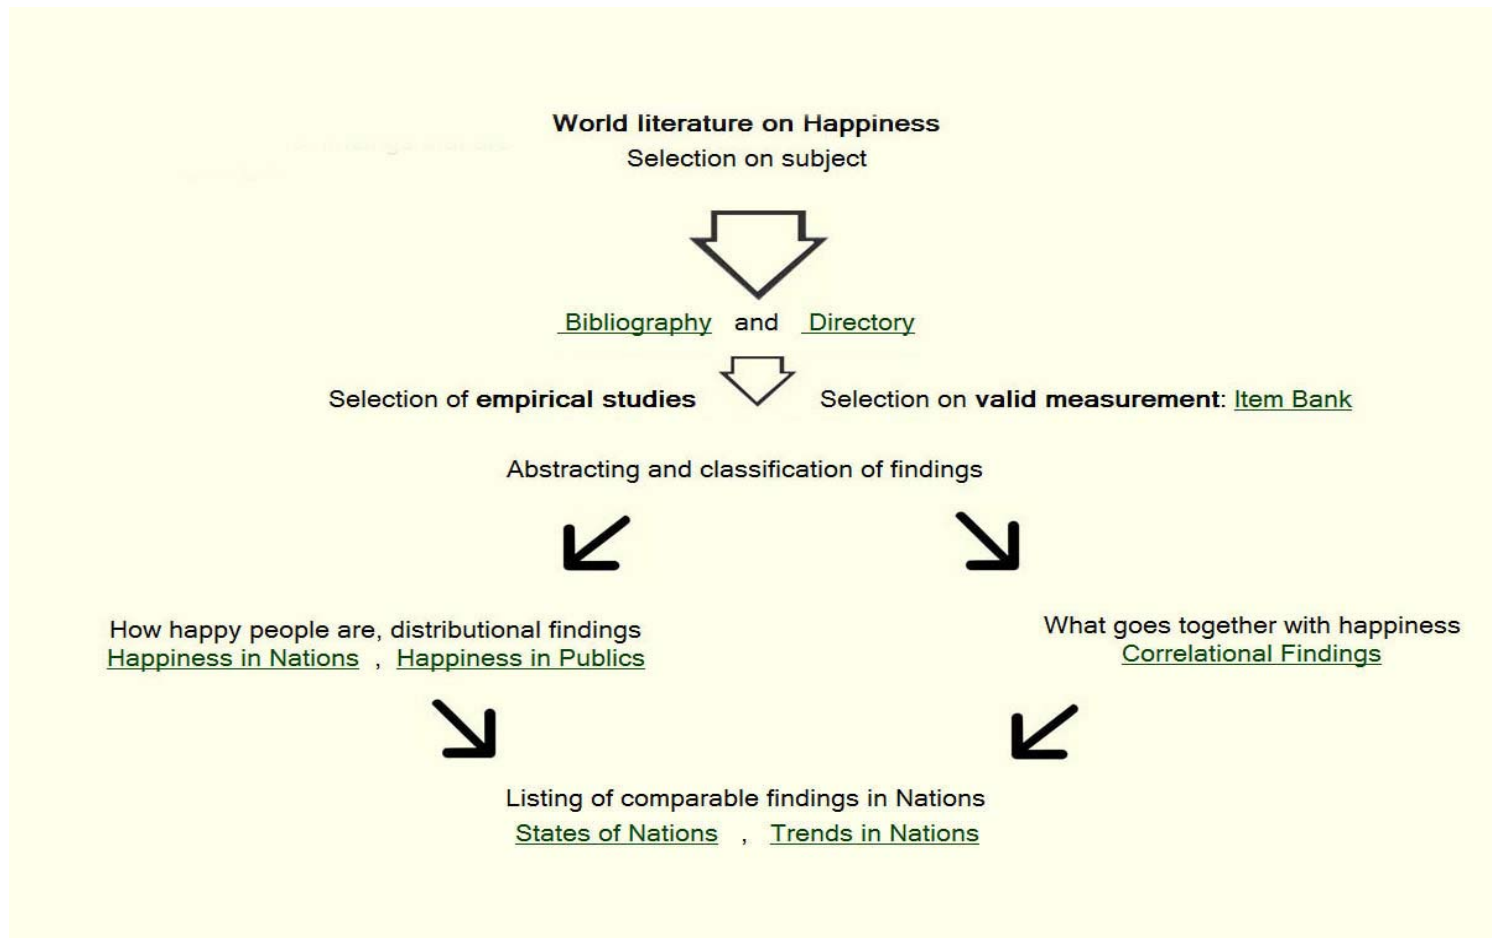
**World literature on Happiness**
Selection on subject

Bibliography and Directory

Selection of **empirical studies**

Selection on **valid measurement**: Item Bank

Abstracting and classification of findings

How happy people are, distributional findings
Happiness in Nations , Happiness in Publics

What goes together with happiness
Correlational Findings

Listing of comparable findings in Nations
States of Nations , Trends in Nations